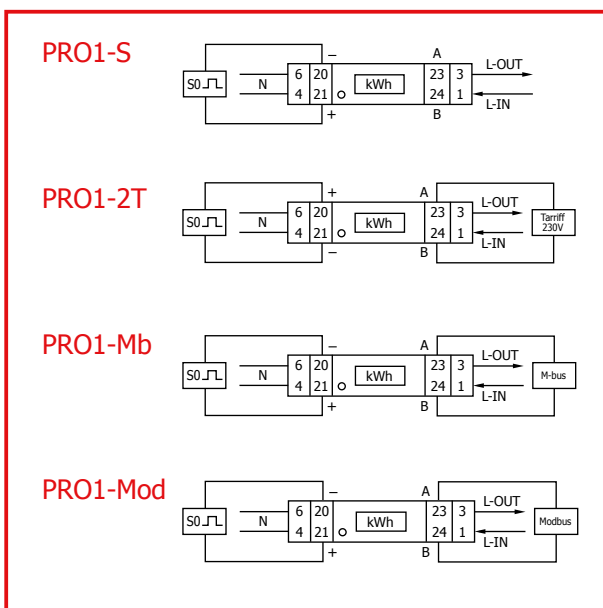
PRO1-S

S0 N 6 4 20 21 – + kWh A B 23 24 3 1 L-OUT L-IN

PRO1-2T

S0 N 6 4 20 21 + – kWh A B 23 24 3 1 L-OUT L-IN Tarriff 230V

PRO1-Mb

S0 N 6 4 20 21 – + kWh A B 23 24 3 1 L-OUT L-IN M-bus

PRO1-Mod

S0 N 6 4 20 21 – + kWh A B 23 24 3 1 L-OUT L-IN Modbus